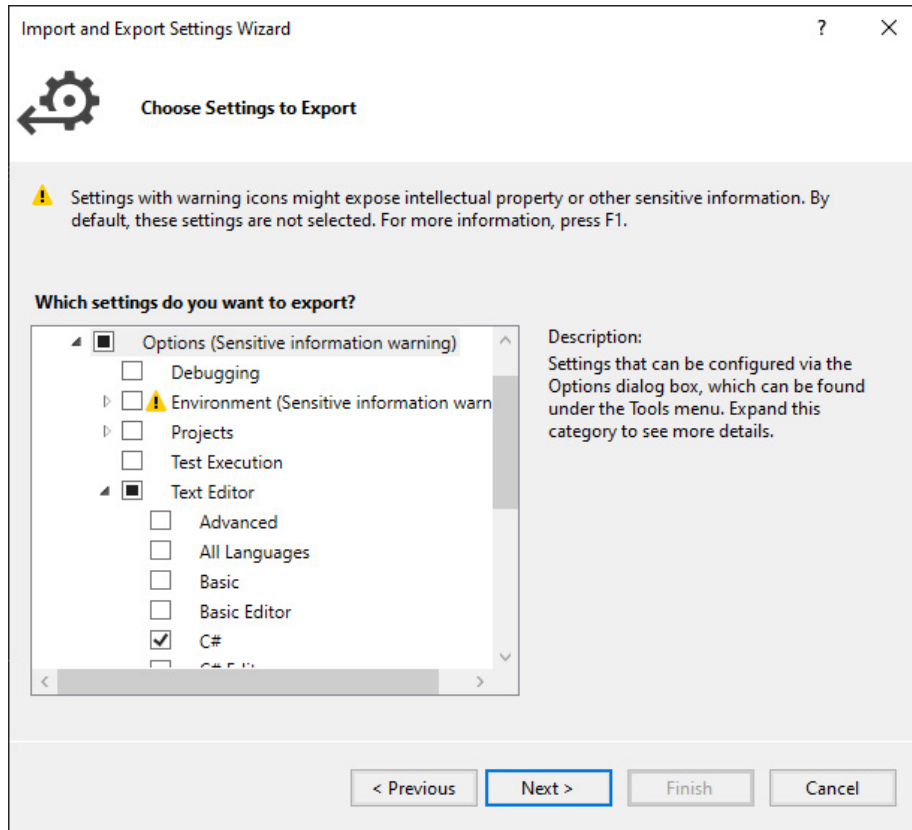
Import and Export Settings Wizard

?

Choose Settings to Export

Settings with warning icons might expose intellectual property or other sensitive information. By default, these settings are not selected. For more information, press F1.

Which settings do you want to export?

Options (Sensitive information warning)
Debugging
Environment (Sensitive information warn
Projects
Test Execution
Text Editor
Advanced
All Languages
Basic
Basic Editor
C#
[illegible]

Description:
Settings that can be configured via the Options dialog box, which can be found under the Tools menu. Expand this category to see more details.

< Previous
Next >
Finish
Cancel